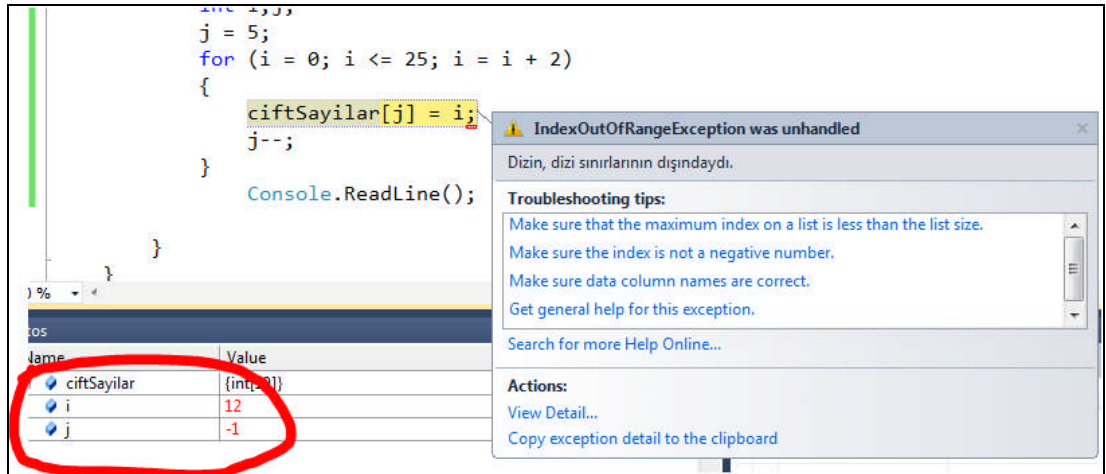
int i,j;
j = 5;
for (i = 0; i <= 25; i = i + 2)
{
ciftSayilar[j] = i;
j--;
}
Console.ReadLine();

}
}

IndexOutOfRangeException was unhandled

Dizin, dizi sınırlarının dışındaydı.

Troubleshooting tips:

Make sure that the maximum index on a list is less than the list size.

Make sure the index is not a negative number.

Make sure data column names are correct.

Get general help for this exception.

Search for more Help Online...

Actions:

View Detail...

Copy exception detail to the clipboard

0 %

tos

Name | Value

| Name | Value |
|---|---|
| ciftSayilar | {int[10]} |
| i | 12 |
| j | -1 |